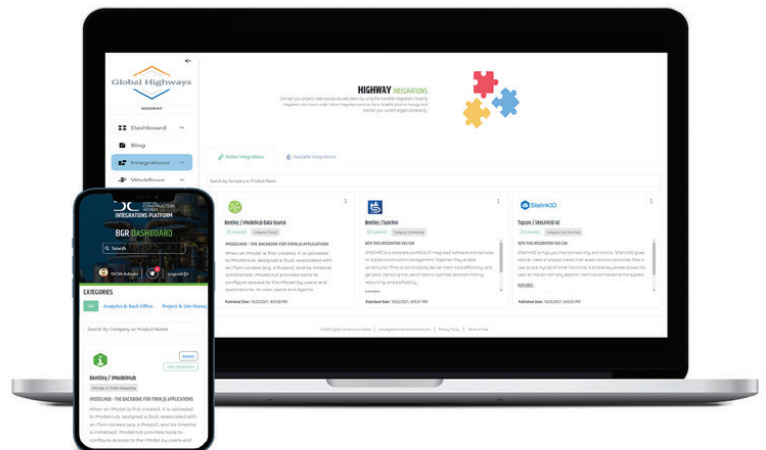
Global Highways

HIGHWAY

Dashboard

Blog

Integrations

Workflows

HIGHWAY INTEGRATIONS

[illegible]

Active Integrations

Available Integrations

Search by Company or Product Name

Bentley / iModelHub Data Source

IMODELHUB - THE BACKBONE FOR ITWIN.JS APPLICATIONS

When an iModel is first created, it is uploaded to iModelHub, assigned a Guid, associated with an iTwin context (e.g. a Project), and its timeline is initialized. iModelHub provides tools to configure access to the iModel by users and applications. As new users and agents

Published Date: 10/22/2021, 4:01:00 PM

Bentley / Synchro

HOW THIS INTEGRATION YOU USE

SYNCHRO is a complete portfolio of integrated software and services for digital construction management. Together they enable construction firms to win projects, deliver them more efficiently, and get paid, improving the use of data to optimize decision making, resourcing, and profitability.

Published Date: 10/22/2021, 4:01:01 PM

Sitelink3D

Topcon / Sitelink3D V2

HOW THIS INTEGRATION YOU USE

Sitelink3D brings you that connected site and control. Sitelink3D gives you clear view of project items that exist and their activities. Test it.

FEATURES

Published Date: 10/22/2021, 4:01:03 PM

INTEGRATIONS PLATFORM

BGR DASHBOARD

Search

DCW Admin

Logout

CATEGORIES

All

Analytics & Back Office

Project & Site Manag

Search by Company or Product Name

Details

Add Integration

Bentley / iModelHub

Design & Data Mapping

IMODELHUB - THE BACKBONE FOR ITWIN.JS APPLICATIONS

When an iModel is first created, it is uploaded to iModelHub, assigned a Guid, associated with an iTwin context (e.g. a Project), and its timeline is initialized. iModelHub provides tools to configure access to the iModel by users and